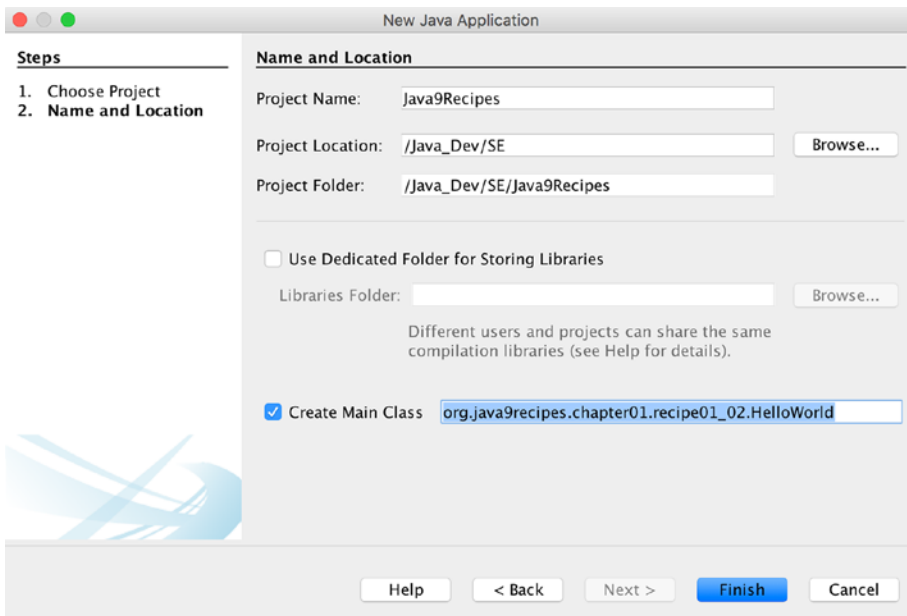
New Java Application

Steps

1. Choose Project
2. Name and Location

Name and Location

Project Name: Java9Recipes

Project Location: /Java_Dev/SE Browse...

Project Folder: /Java_Dev/SE/Java9Recipes

Use Dedicated Folder for Storing Libraries

Libraries Folder: Browse...

Different users and projects can share the same compilation libraries (see Help for details).

Create Main Class org.java9recipes.chapter01.recipe01_02.HelloWorld

Help < Back Next > Finish Cancel